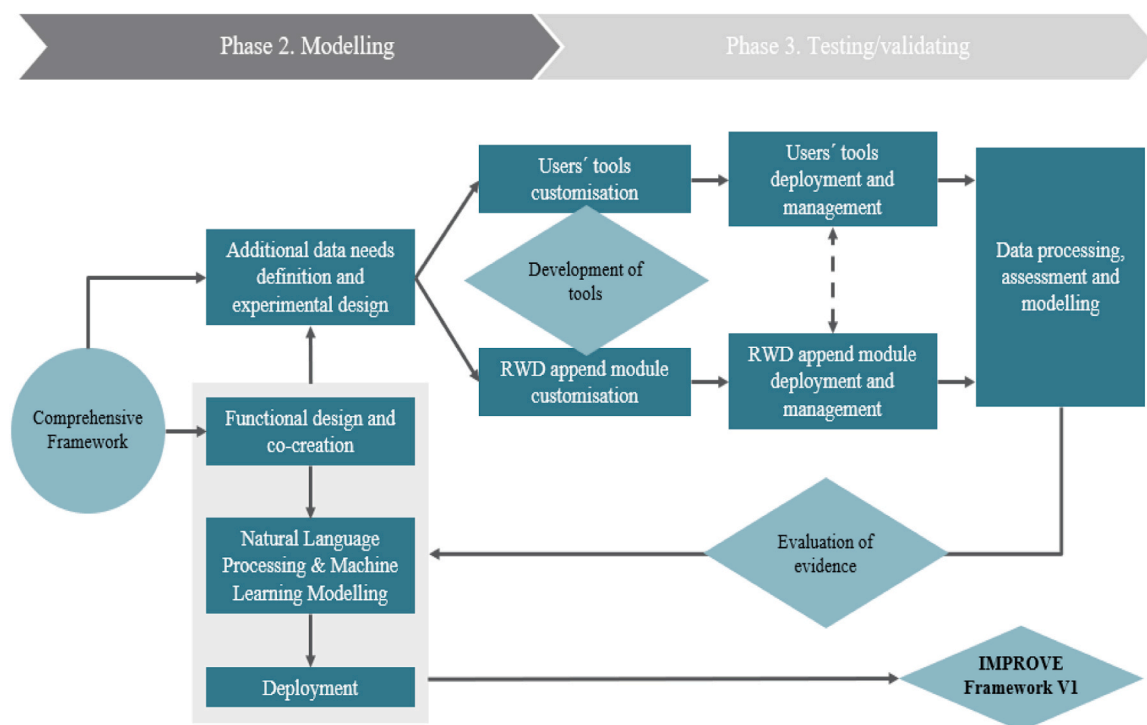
Phase 2. Modelling

Phase 3. Testing/validating

Users´ tools customisation

Users´ tools deployment and management

Additional data needs definition and experimental design

Development of tools

Data processing, assessment and modelling

RWD append module customisation

RWD append module deployment and management

Comprehensive Framework

Functional design and co-creation

Natural Language Processing & Machine Learning Modelling

Evaluation of evidence

Deployment

IMPROVE Framework V1